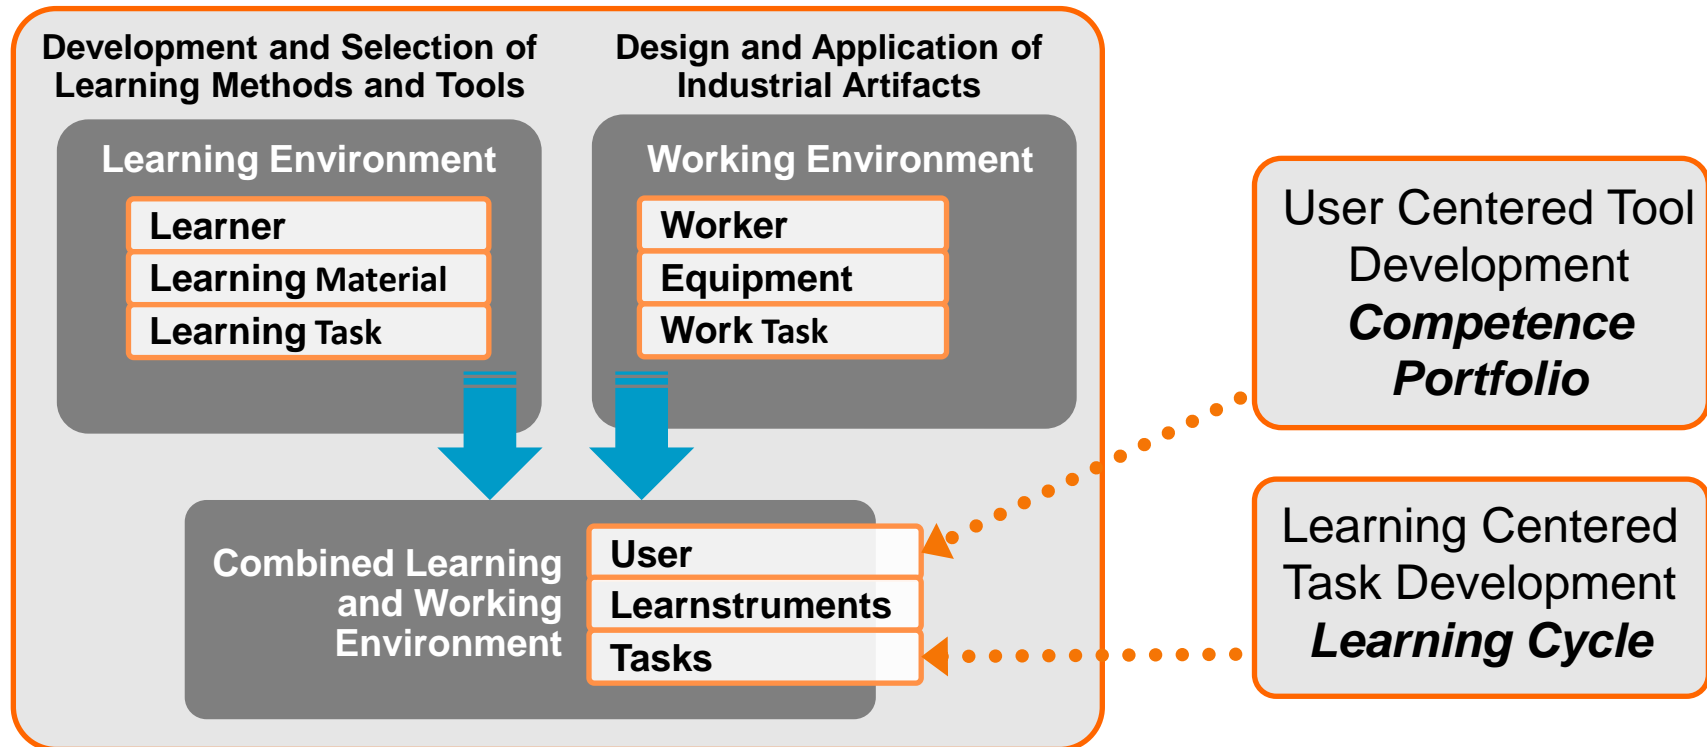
Development and Selection of Learning Methods and Tools

Design and Application of Industrial Artifacts

Learning Environment

Learner

Learning Material

Learning Task

Working Environment

Worker

Equipment

Work Task

Combined Learning and Working Environment

User

Learnstruments

Tasks

User Centered Tool Development
***Competence Portfolio***

Learning Centered Task Development
***Learning Cycle***